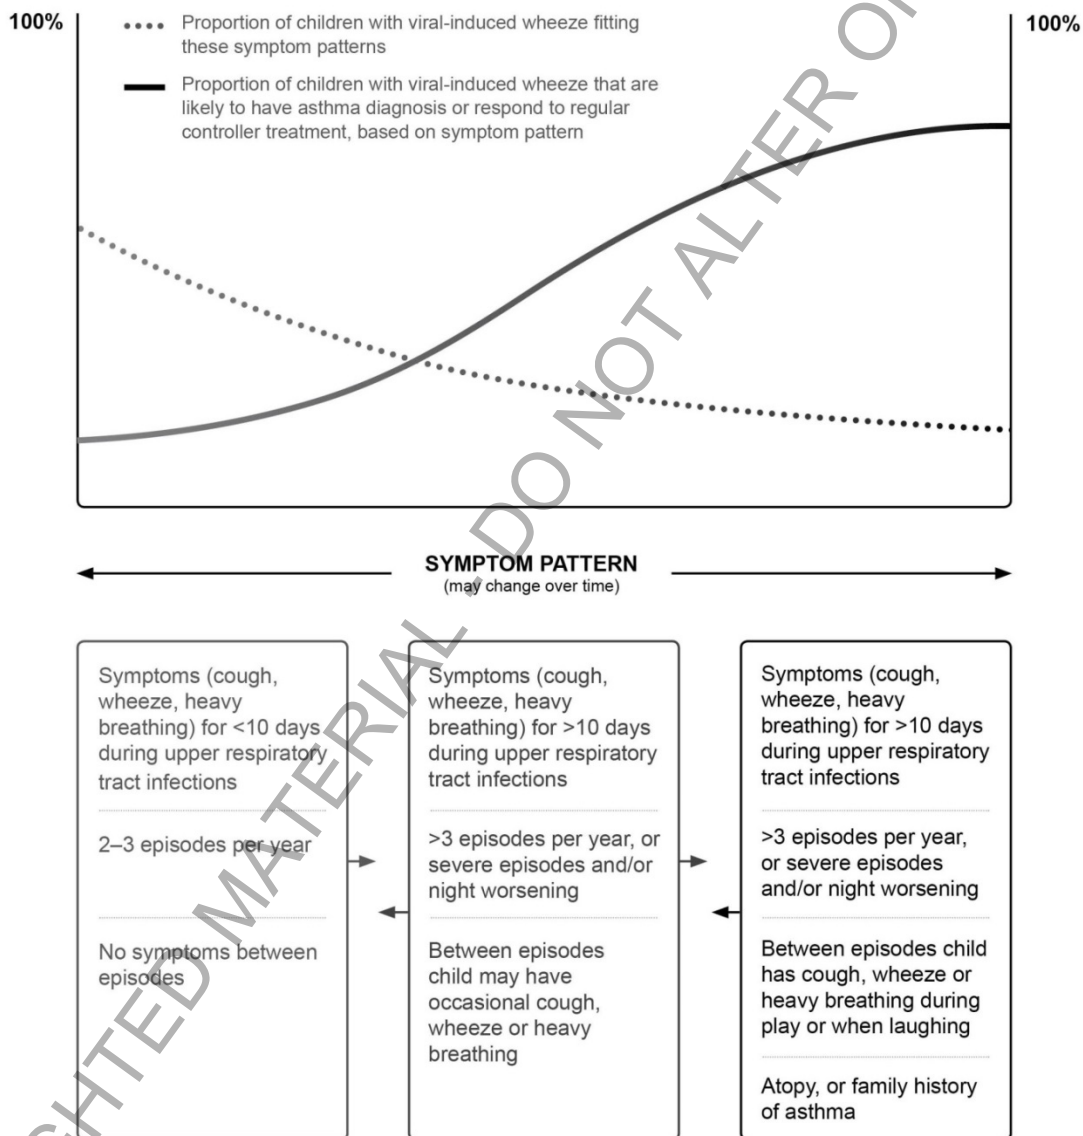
100%

Proportion of children with viral-induced wheeze fitting these symptom patterns

Proportion of children with viral-induced wheeze that are likely to have asthma diagnosis or respond to regular controller treatment, based on symptom pattern

100%

SYMPTOM PATTERN
(may change over time)

Symptoms (cough, wheeze, heavy breathing) for <10 days during upper respiratory tract infections

2–3 episodes per year

No symptoms between episodes

Symptoms (cough, wheeze, heavy breathing) for >10 days during upper respiratory tract infections

>3 episodes per year, or severe episodes and/or night worsening

Between episodes child may have occasional cough, wheeze or heavy breathing

Symptoms (cough, wheeze, heavy breathing) for >10 days during upper respiratory tract infections

>3 episodes per year, or severe episodes and/or night worsening

Between episodes child has cough, wheeze or heavy breathing during play or when laughing

Atopy, or family history of asthma

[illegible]GHTED MATERIAL - DO NOT ALTER O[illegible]